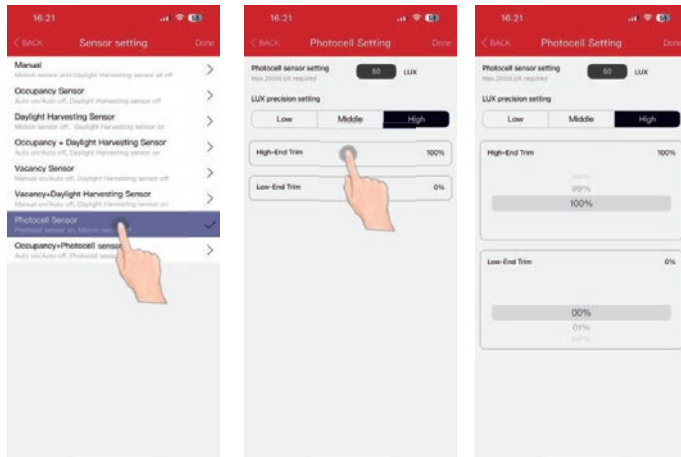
16:21
< BACK Sensor setting Done
Manual
Motion sensor and Daylight Harvesting sensor all off
Occupancy Sensor
Auto on/Auto off, Daylight Harvesting sensor off
Daylight Harvesting Sensor
Motion sensor off, Daylight Harvesting sensor on
Occupancy + Daylight Harvesting Sensor
Auto on/Auto off, Daylight Harvesting sensor on
Vacancy Sensor
Manual on/Auto off, Daylight Harvesting sensor off
Vacancy+Daylight Harvesting Sensor
Manual on/Auto off, Daylight Harvesting sensor on
Photocell Sensor
Photocell sensor on, Motion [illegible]
Occupancy+Photocell sensor
Auto on/Auto off, Photocell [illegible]

16:21
< BACK Photocell Setting Done
Photocell sensor setting
Max 2000LUX required
50 LUX
LUX precision setting
Low Middle High
High-End Trim 100%
Low-End Trim 0%

16:21
< BACK Photocell Setting Done
Photocell sensor setting
Max 2000LUX required
50 LUX
LUX precision setting
Low Middle High
High-End Trim 100%
98%
99%
100%
Low-End Trim 0%
00%
01%
02%